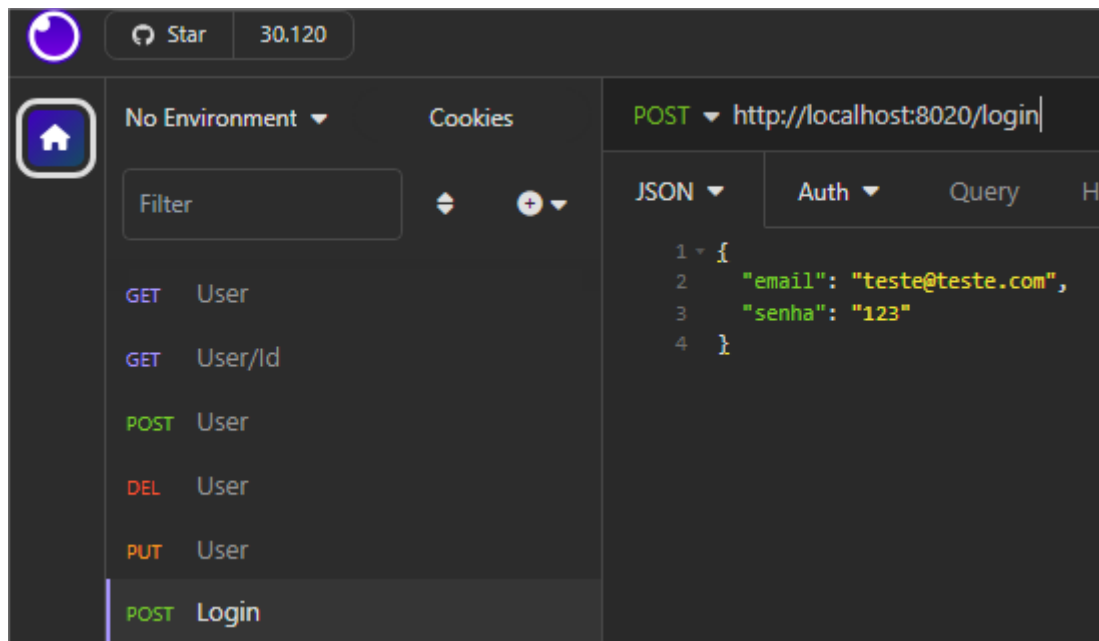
Star 30.120

No Environment ▾ Cookies

Filter

GET User
GET User/Id
POST User
DEL User
PUT User
POST Login

POST ▾ http://localhost:8020/login

JSON ▾ Auth ▾ Query H

1 {
2 "email": "teste@teste.com",
3 "senha": "123"
4 }